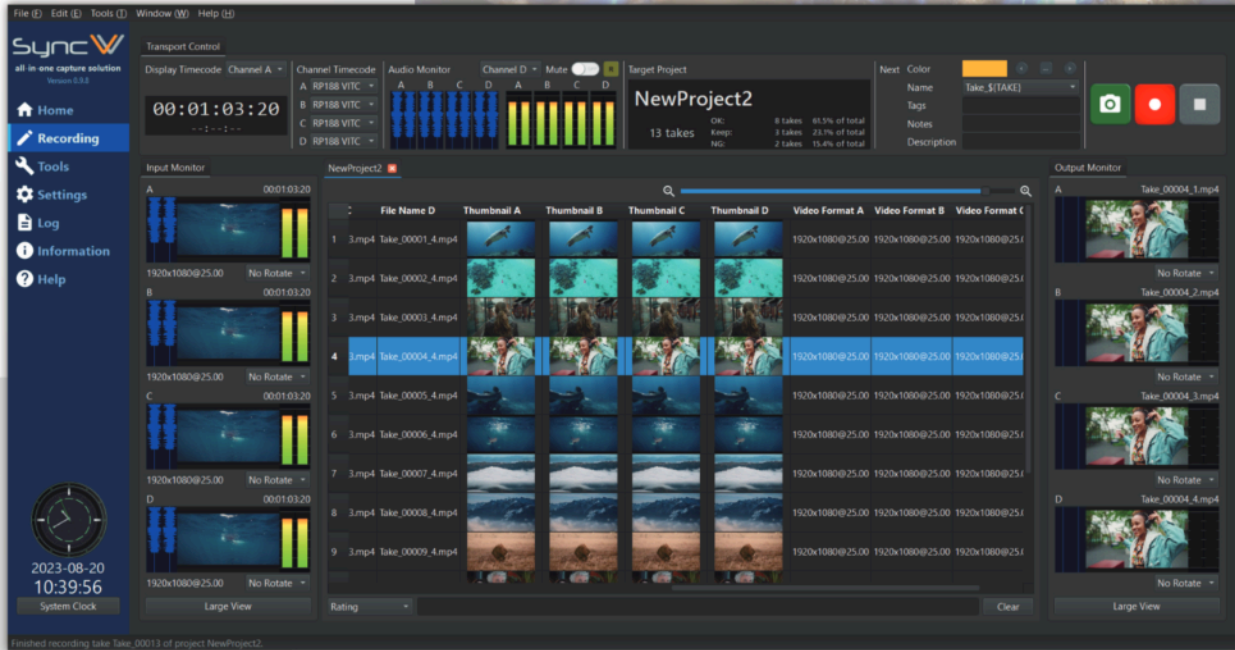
File (F) Edit (E) Tools (T) Window (W) Help (H)

SyncW
all-in-one capture solution
Version 0.9.2

Home
Recording
Tools
Settings
Log
Information
Help

2023-08-20
10:39:56
System Clock

Transport Control

Display Timecode Channel A
00:01:03:20
--:--:--

Channel Timecode
A RP188 VITC
B RP188 VITC
C RP188 VITC
D RP188 VITC

Audio Monitor
A B C D
Channel D Mute
A B C D

Target Project
NewProject2
13 takes
OK: 8 takes 61.5% of total
Keep: 3 takes 23.1% of total
NG: 2 takes 15.4% of total

Next Color
Name Take_$(TAKE)
Tags
Notes
Description

Input Monitor
A 00:01:03:20
1920x1080@25.00 No Rotate
B 00:01:03:20
1920x1080@25.00 No Rotate
C 00:01:03:20
1920x1080@25.00 No Rotate
D 00:01:03:20
1920x1080@25.00 No Rotate
Large View

NewProject2

| | : | File Name D | Thumbnail A | Thumbnail B | Thumbnail C | Thumbnail D | Video Format A | Video Format B | Video Format C |
|---|---|---|---|---|---|---|---|---|---|
| 1 | 3.mp4 | Take_00001_4.mp4 | | | | | 1920x1080@25.00 | 1920x1080@25.00 | 1920x1080@25. |
| 2 | 3.mp4 | Take_00002_4.mp4 | | | | | 1920x1080@25.00 | 1920x1080@25.00 | 1920x1080@25. |
| 3 | 3.mp4 | Take_00003_4.mp4 | | | | | 1920x1080@25.00 | 1920x1080@25.00 | 1920x1080@25. |
| 4 | 3.mp4 | Take_00004_4.mp4 | | | | | 1920x1080@25.00 | 1920x1080@25.00 | 1920x1080@25. |
| 5 | 3.mp4 | Take_00005_4.mp4 | | | | | 1920x1080@25.00 | 1920x1080@25.00 | 1920x1080@25. |
| 6 | 3.mp4 | Take_00006_4.mp4 | | | | | 1920x1080@25.00 | 1920x1080@25.00 | 1920x1080@25. |
| 7 | 3.mp4 | Take_00007_4.mp4 | | | | | 1920x1080@25.00 | 1920x1080@25.00 | 1920x1080@25. |
| 8 | 3.mp4 | Take_00008_4.mp4 | | | | | 1920x1080@25.00 | 1920x1080@25.00 | 1920x1080@25. |
| 9 | 3.mp4 | Take_00009_4.mp4 | | | | | 1920x1080@25.00 | 1920x1080@25.00 | 1920x1080@25. |

Rating
Clear

Output Monitor
A Take_00004_1.mp4
No Rotate
B Take_00004_2.mp4
No Rotate
C Take_00004_3.mp4
No Rotate
D Take_00004_4.mp4
No Rotate
Large View

Finished recording take Take_00013 of project NewProject2.